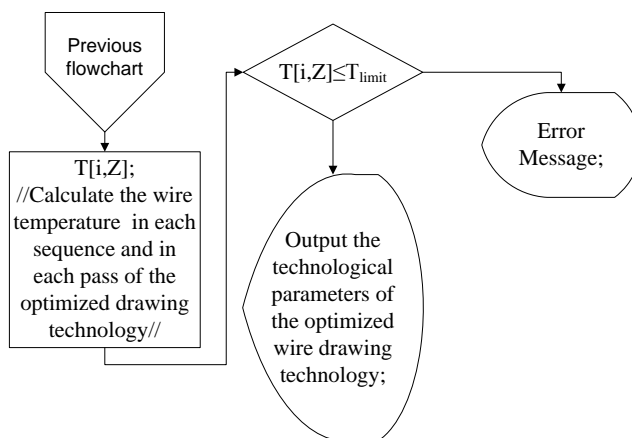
Previous flowchart

T[i,Z];
//Calculate the wire temperature in each sequence and in each pass of the optimized drawing technology//

T[i,Z]≤$T_{limit}$

Error Message;

Output the technological parameters of the optimized wire drawing technology;